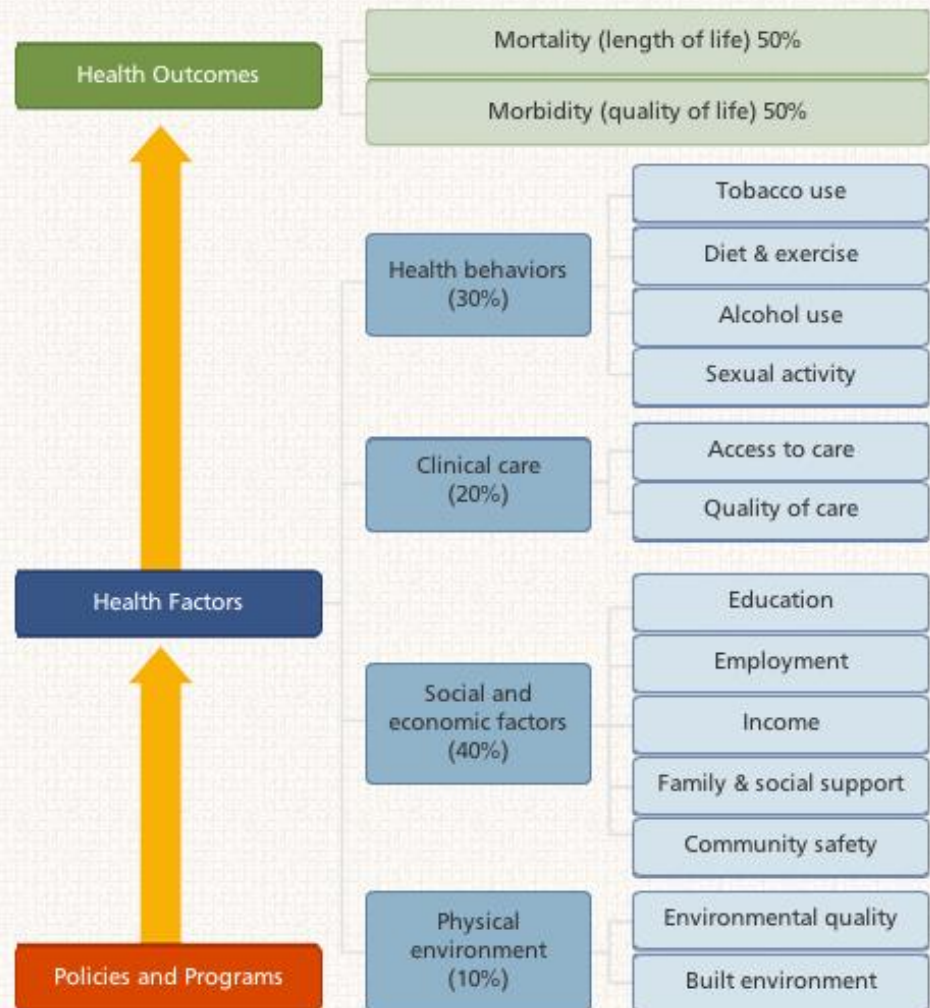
Health Outcomes

Mortality (length of life) 50%

Morbidity (quality of life) 50%

Health behaviors (30%)

Tobacco use

Diet & exercise

Alcohol use

Sexual activity

Clinical care (20%)

Access to care

Quality of care

Health Factors

Social and economic factors (40%)

Education

Employment

Income

Family & social support

Community safety

Physical environment (10%)

Environmental quality

Built environment

Policies and Programs